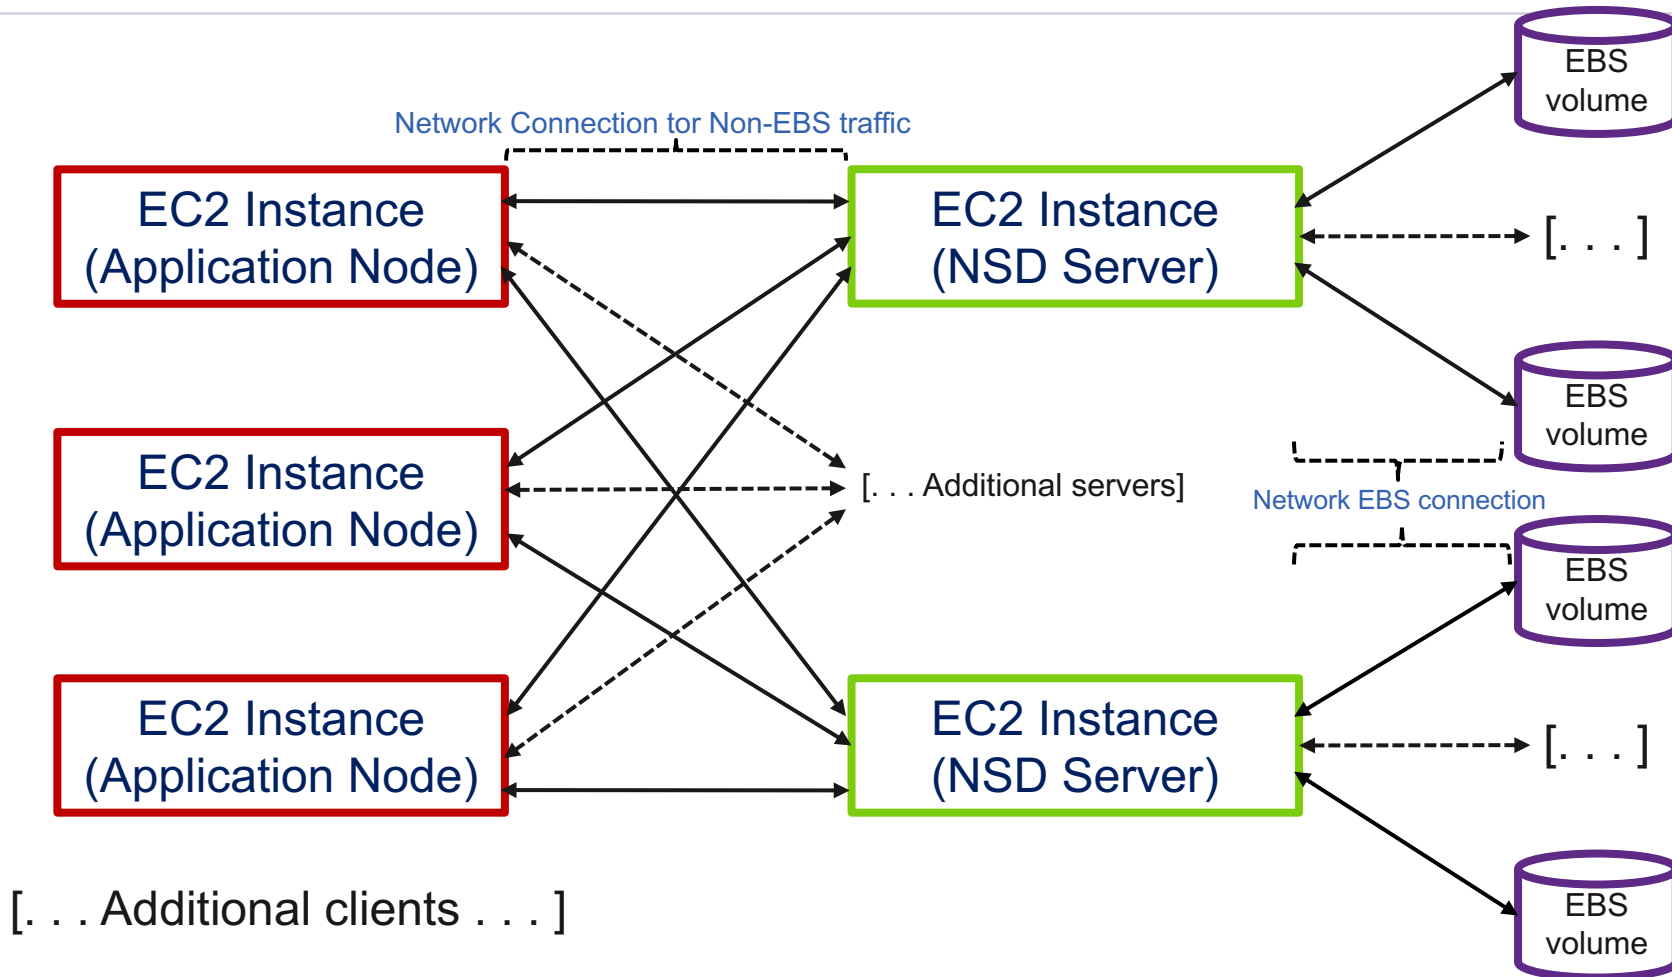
Network Connection tor Non-EBS traffic

EC2 Instance (Application Node)

EC2 Instance (NSD Server)

EBS volume

[. . . ]

EBS volume

EC2 Instance (Application Node)

[. . . Additional servers]

Network EBS connection

EBS volume

EC2 Instance (Application Node)

EC2 Instance (NSD Server)

[. . . ]

EBS volume

[. . . Additional clients . . . ]